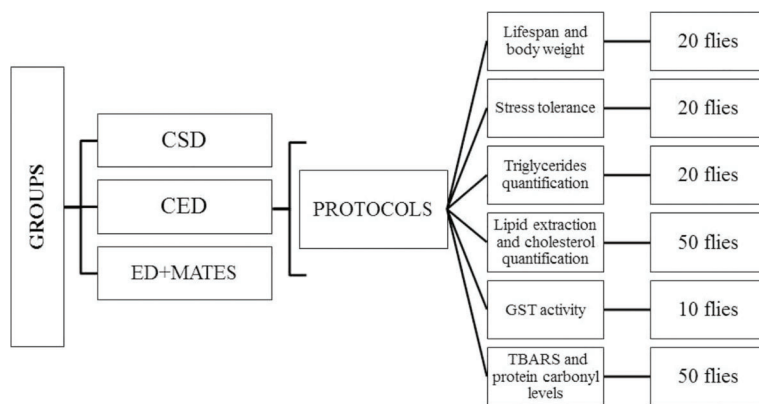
GROUPS

CSD

CED

ED+MATES

PROTOCOLS

Lifespan and body weight

20 flies

Stress tolerance

20 flies

Triglycerides quantification

20 flies

Lipid extraction and cholesterol quantification

50 flies

GST activity

10 flies

TBARS and protein carbonyl levels

50 flies